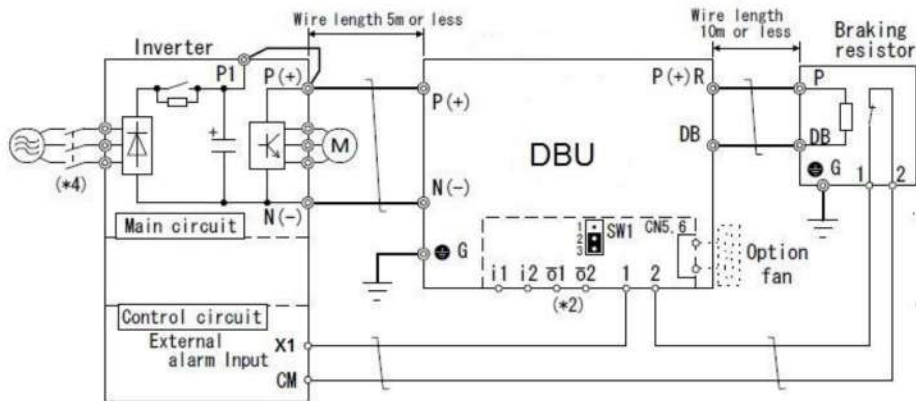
Wire length 5m or less

Wire length 10m or less

Braking resistor

Inverter

P1

P(+)

P(+)

P(+)R

P

DB

DB

G

1

2

M

DBU

(*4)

N(−)

N(−)

Main circuit

G

1 2 3 SW1

CN5, 6

Option fan

i1 i2 o1 o2 1 2

(*2)

Control circuit

External alarm Input

X1

CM